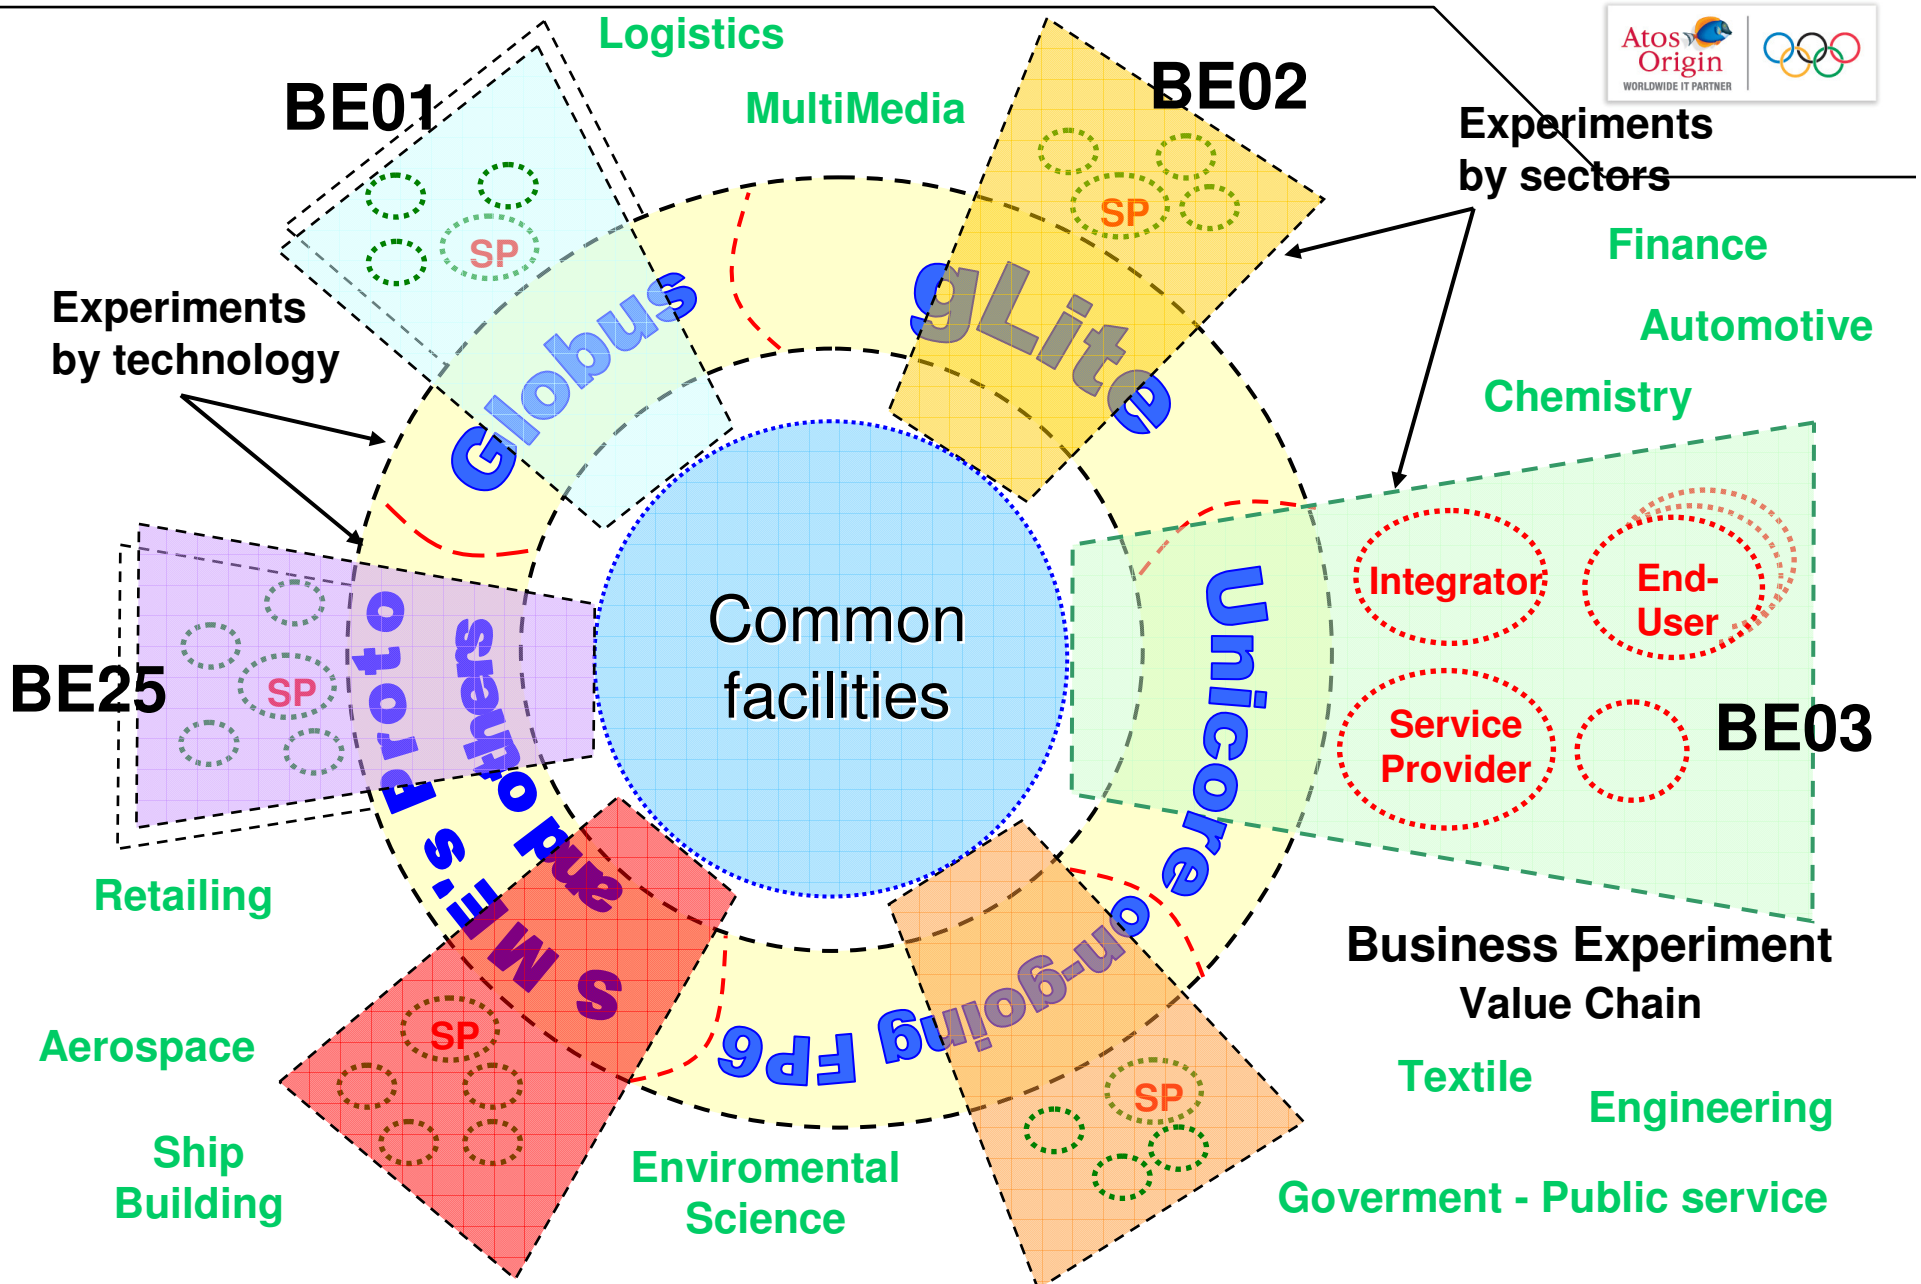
Logistics

MultiMedia

BE01

BE02

Atos Origin
WORLDWIDE IT PARTNER

Experiments by sectors

Finance

Automotive

Chemistry

Experiments by technology

SP

SP

Globus

gLite

Common facilities

Integrator

End-User

Service Provider

BE03

BE25

SP

Proto

Others

Unicore

SMEs and Proto

Retailing

SP

FP6 on-going

SP

Business Experiment Value Chain

Aerospace

Textile

Engineering

Ship Building

Enviromental Science

Goverment - Public service